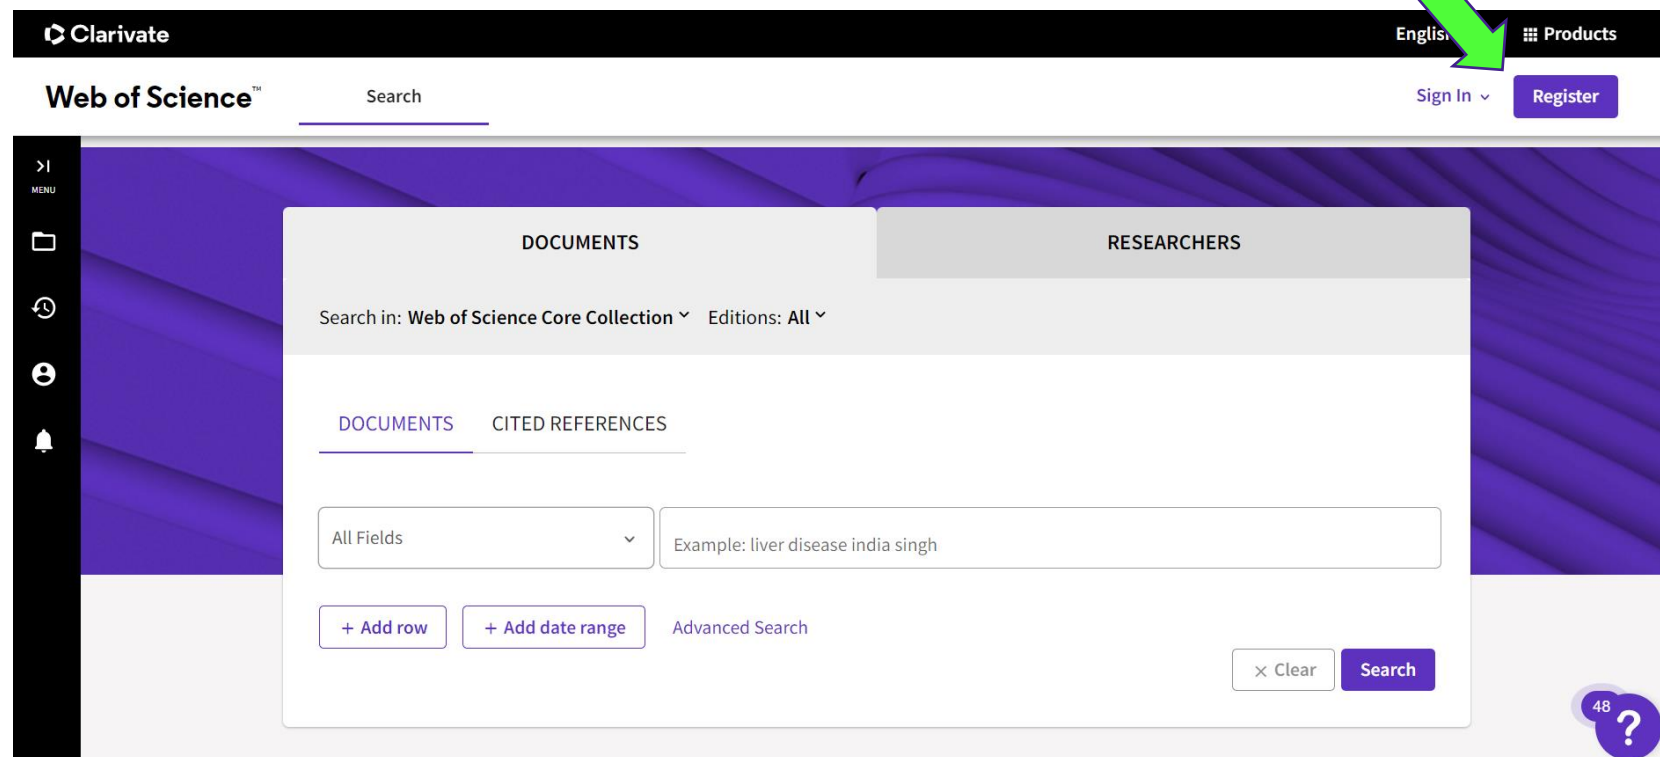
Clarivate
Englis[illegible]
Products

Web of Science™
Search
Sign In
Register

MENU

DOCUMENTS
RESEARCHERS

Search in: Web of Science Core Collection
Editions: All

DOCUMENTS
CITED REFERENCES

All Fields
Example: liver disease india singh

+ Add row
+ Add date range
Advanced Search

× Clear
Search

48
?